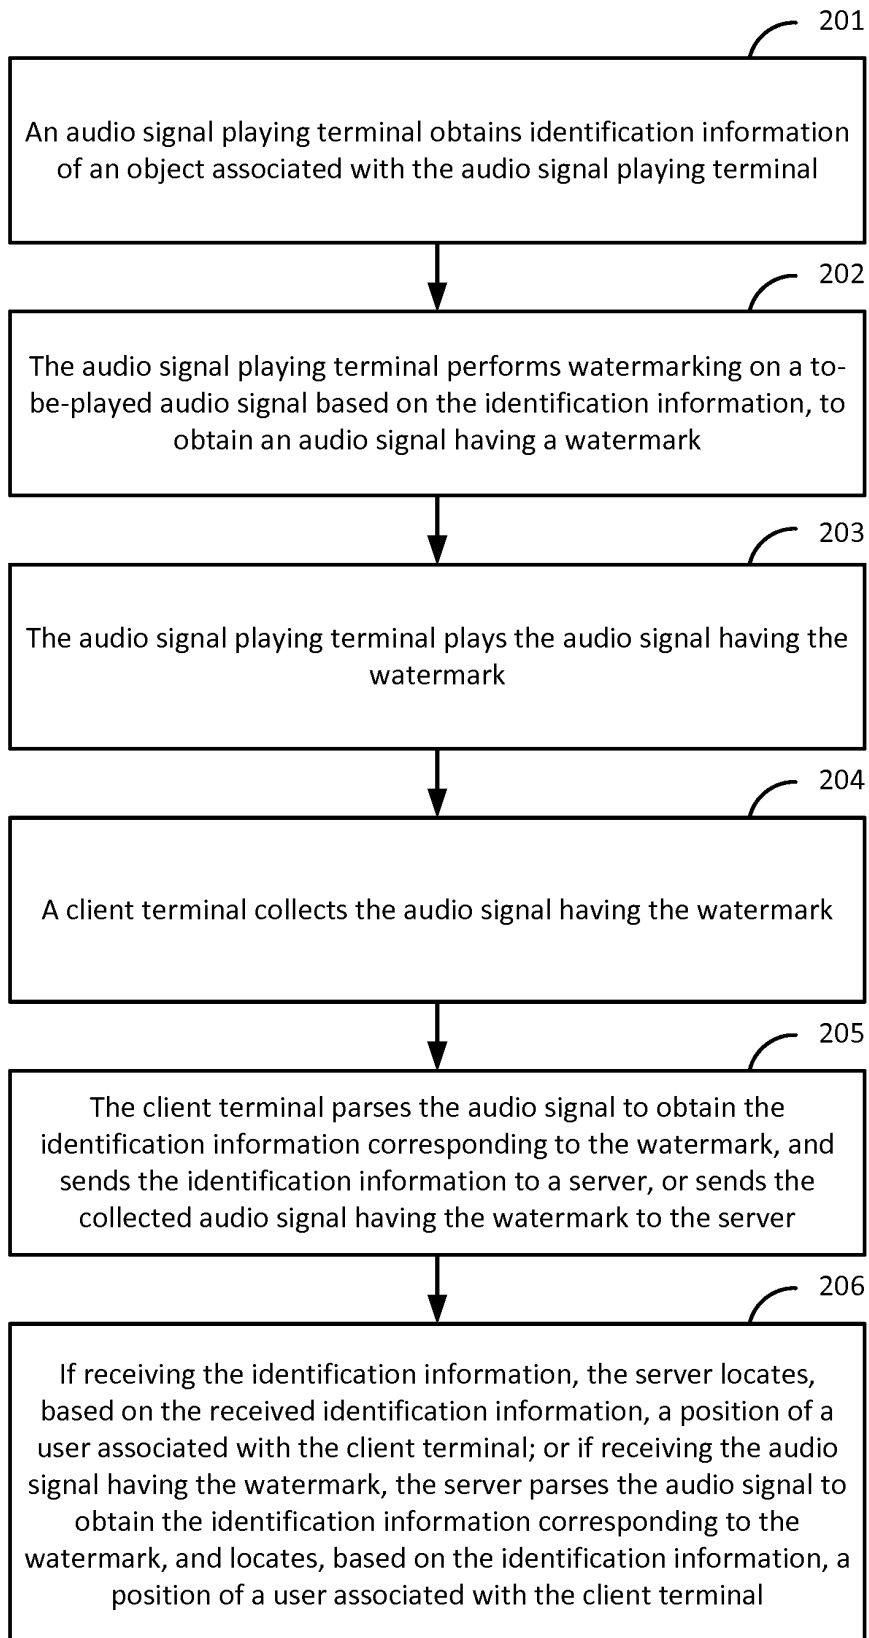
201

An audio signal playing terminal obtains identification information of an object associated with the audio signal playing terminal

202

The audio signal playing terminal performs watermarking on a to-be-played audio signal based on the identification information, to obtain an audio signal having a watermark

203

The audio signal playing terminal plays the audio signal having the watermark

204

A client terminal collects the audio signal having the watermark

205

The client terminal parses the audio signal to obtain the identification information corresponding to the watermark, and sends the identification information to a server, or sends the collected audio signal having the watermark to the server

206

If receiving the identification information, the server locates, based on the received identification information, a position of a user associated with the client terminal; or if receiving the audio signal having the watermark, the server parses the audio signal to obtain the identification information corresponding to the watermark, and locates, based on the identification information, a position of a user associated with the client terminal